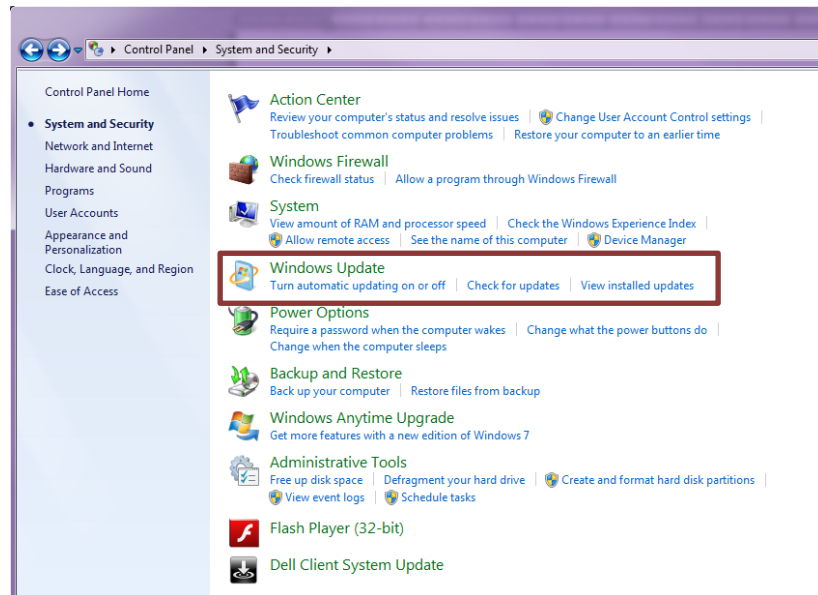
Control Panel ▸ System and Security ▸

Control Panel Home

System and Security
Network and Internet
Hardware and Sound
Programs
User Accounts
Appearance and Personalization
Clock, Language, and Region
Ease of Access

Action Center
Review your computer's status and resolve issues | Change User Account Control settings | Troubleshoot common computer problems | Restore your computer to an earlier time

Windows Firewall
Check firewall status | Allow a program through Windows Firewall

System
View amount of RAM and processor speed | Check the Windows Experience Index | Allow remote access | See the name of this computer | Device Manager

Windows Update
Turn automatic updating on or off | Check for updates | View installed updates

Power Options
Require a password when the computer wakes | Change what the power buttons do | Change when the computer sleeps

Backup and Restore
Back up your computer | Restore files from backup

Windows Anytime Upgrade
Get more features with a new edition of Windows 7

Administrative Tools
Free up disk space | Defragment your hard drive | Create and format hard disk partitions | View event logs | Schedule tasks

Flash Player (32-bit)

Dell Client System Update